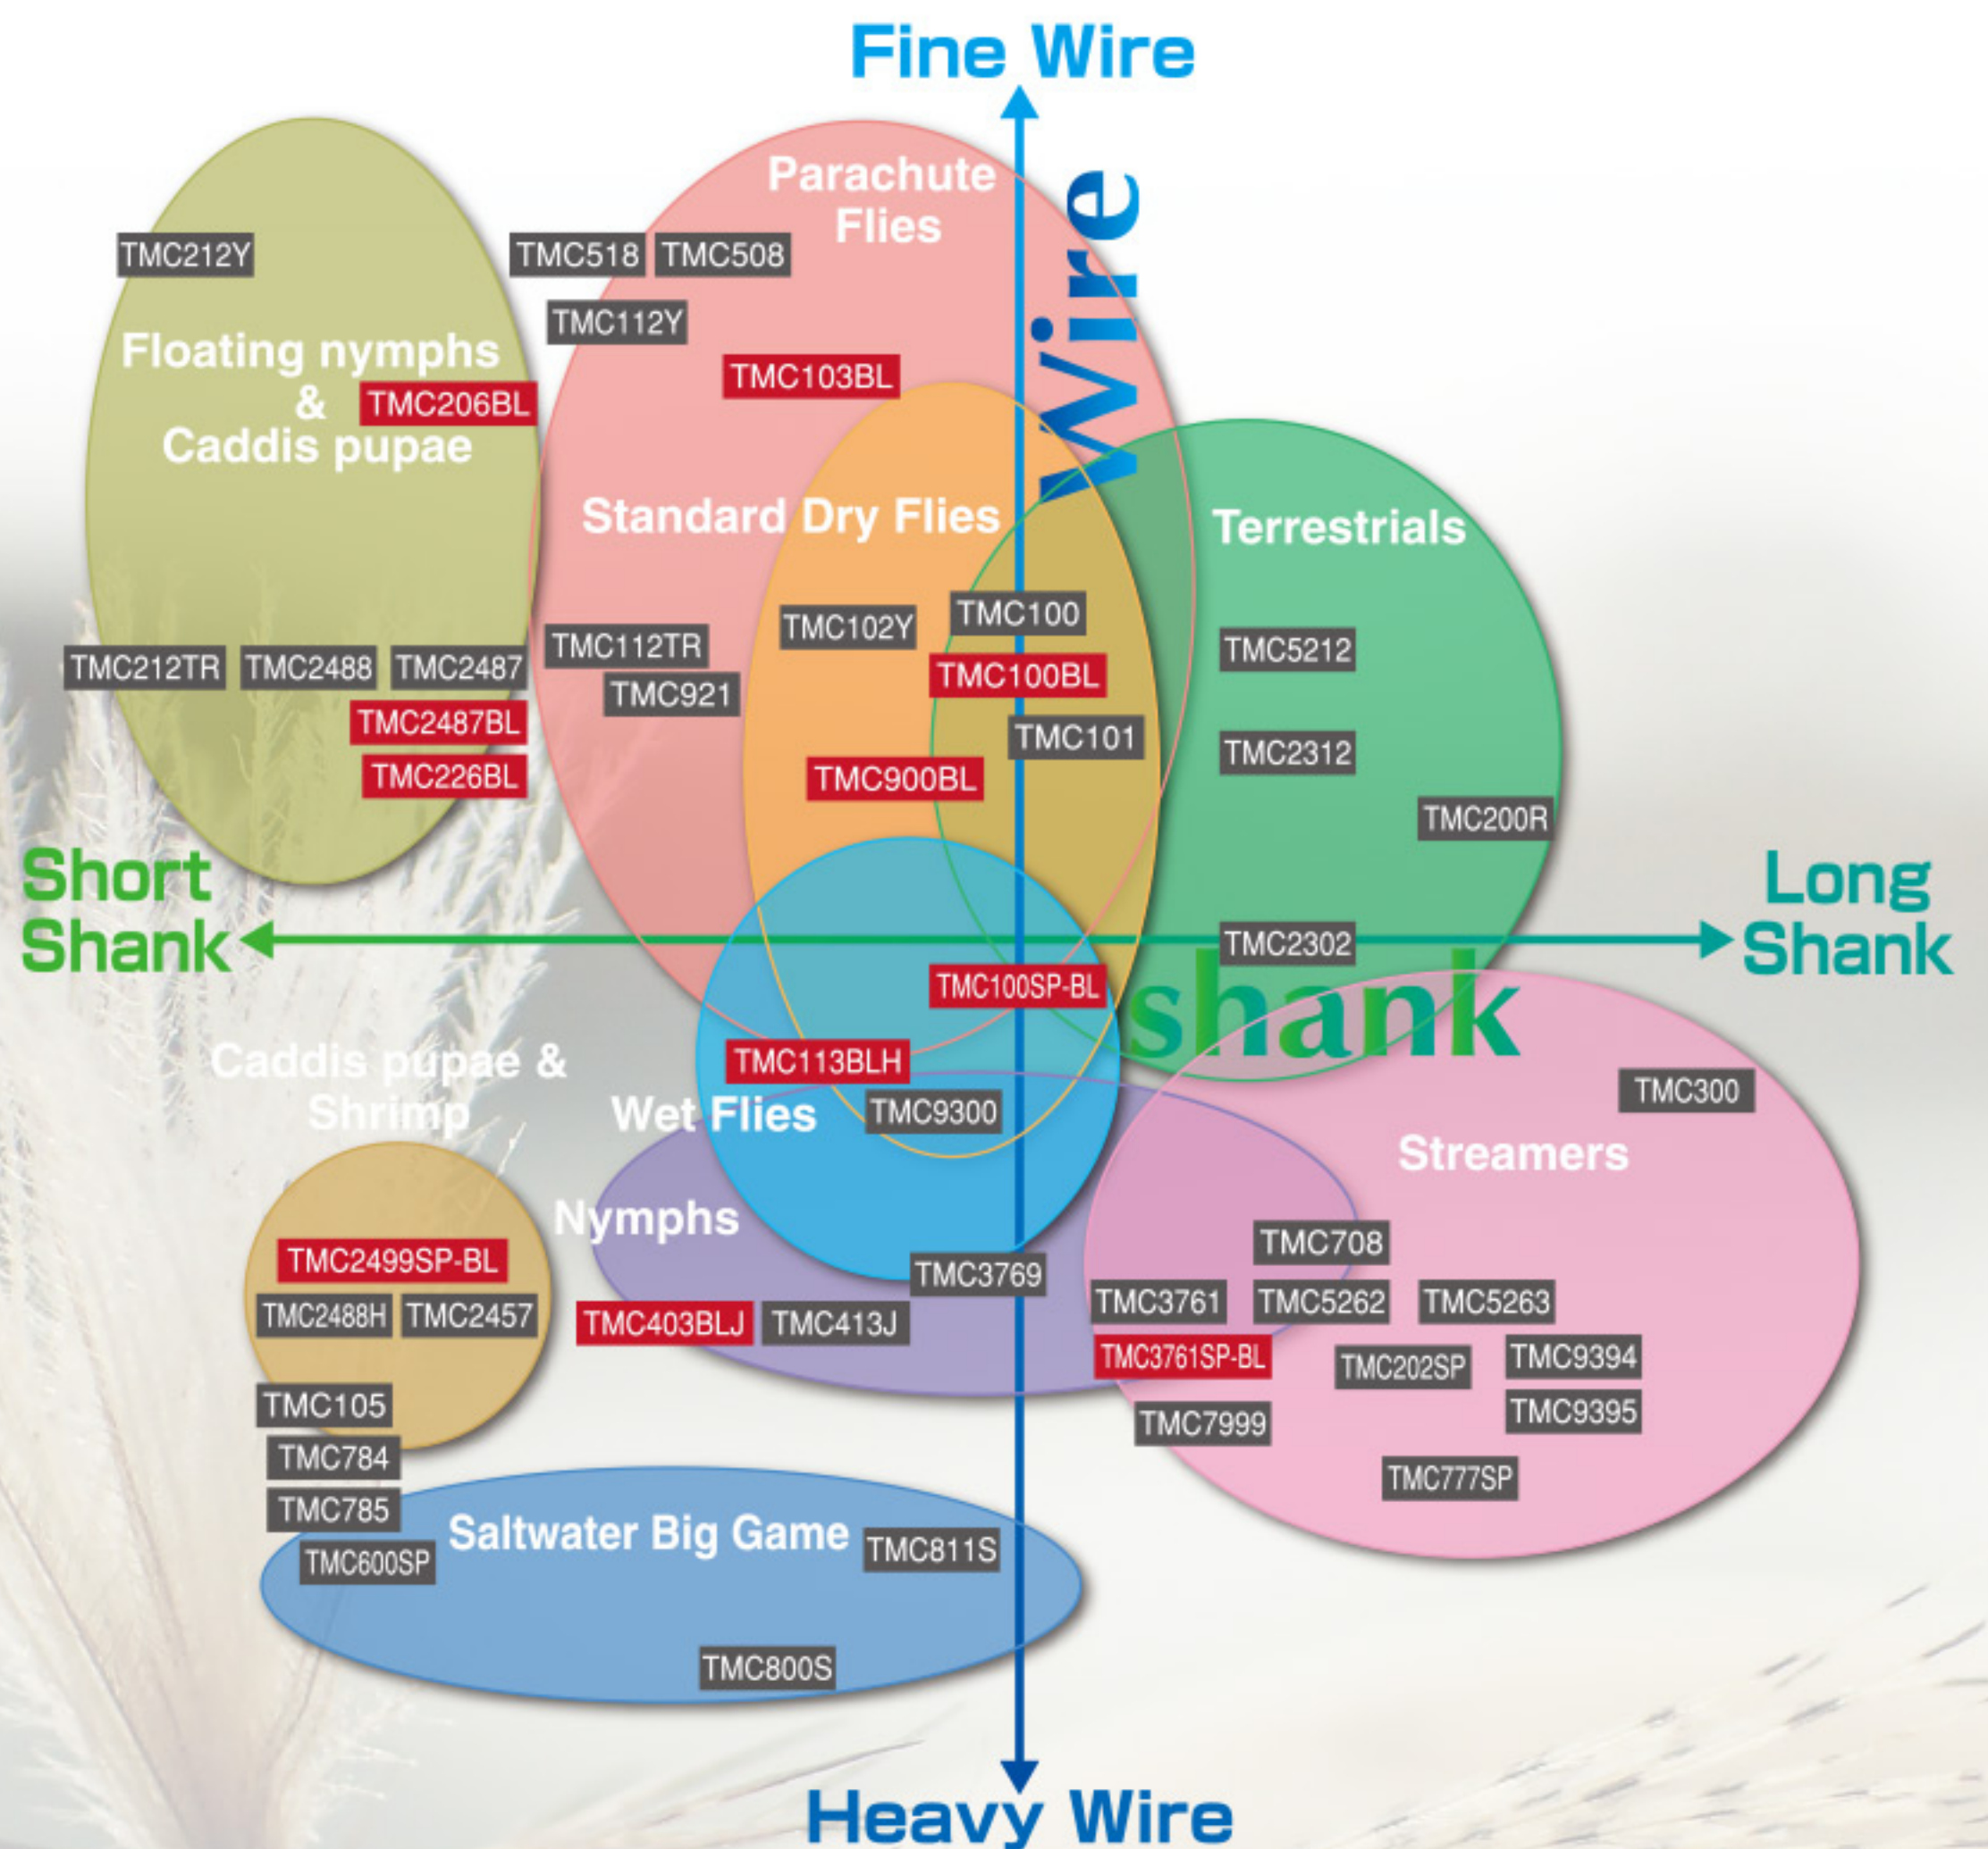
Fine Wire

Wire

Parachute Flies

TMC212Y

TMC518

TMC508

TMC112Y

Floating nymphs & Caddis pupae

TMC206BL

TMC103BL

Standard Dry Flies

Terrestrials

TMC102Y

TMC100

TMC112TR

TMC212TR

TMC2488

TMC2487

TMC921

TMC100BL

TMC5212

TMC2487BL

TMC101

TMC226BL

TMC900BL

TMC2312

TMC200R

Short Shank

Long Shank

TMC2302

TMC100SP-BL

shank

TMC113BLH

Caddis pupae & Shrimp

Wet Flies

TMC9300

TMC300

Streamers

Nymphs

TMC708

TMC2499SP-BL

TMC3769

TMC3761

TMC5262

TMC5263

TMC2488H

TMC2457

TMC403BLJ

TMC413J

TMC3761SP-BL

TMC202SP

TMC9394

TMC105

TMC7999

TMC9395

TMC784

TMC777SP

TMC785

Saltwater Big Game

TMC811S

TMC600SP

TMC800S

Heavy Wire